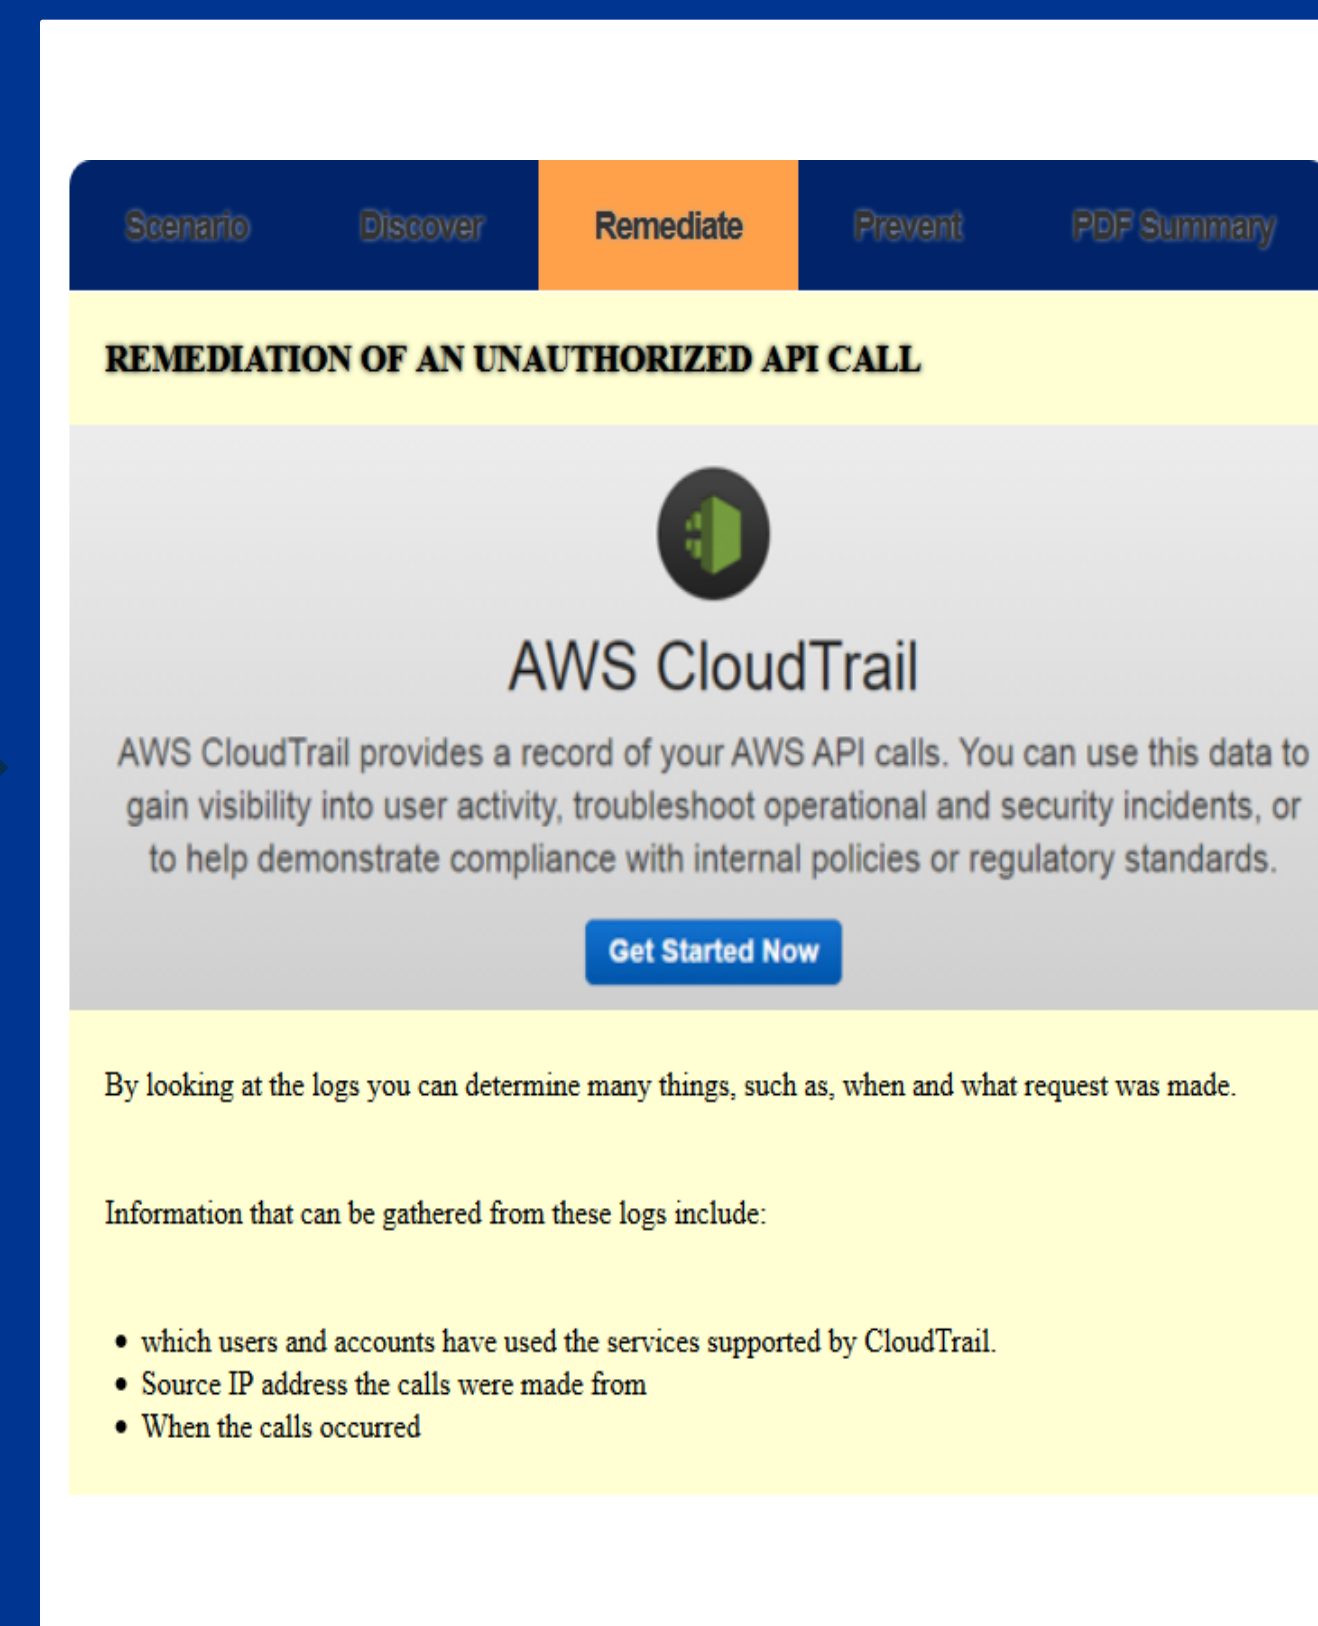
Scenario Discover Remediate Prevent PDF Summary

REMEDIATION OF AN UNAUTHORIZED API CALL

AWS CloudTrail

AWS CloudTrail provides a record of your AWS API calls. You can use this data to gain visibility into user activity, troubleshoot operational and security incidents, or to help demonstrate compliance with internal policies or regulatory standards.

Get Started Now

By looking at the logs you can determine many things, such as, when and what request was made.

Information that can be gathered from these logs include:

- which users and accounts have used the services supported by CloudTrail.
- Source IP address the calls were made from
- When the calls occurred